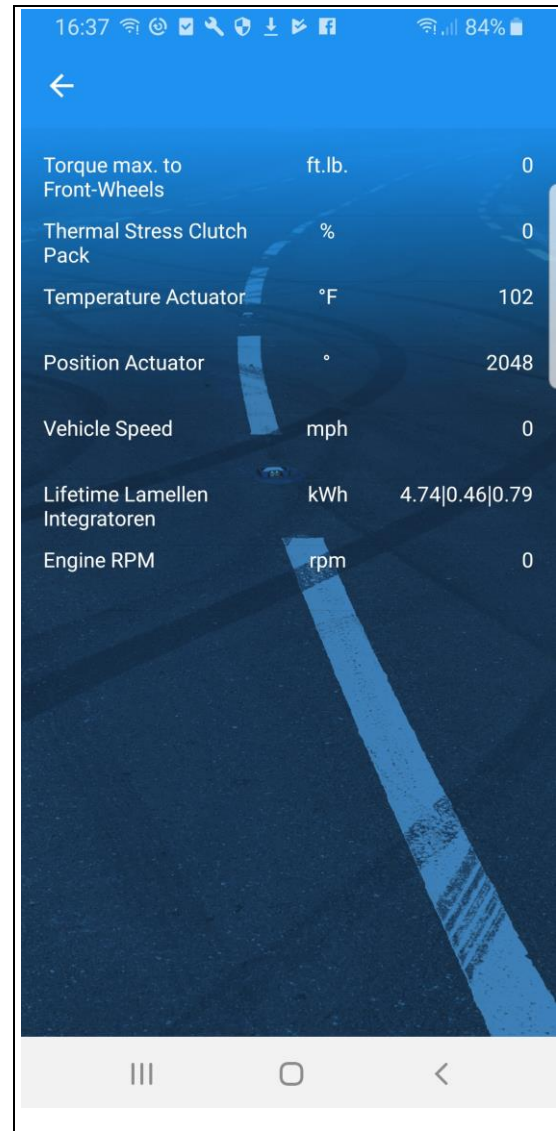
16:37 84%

←

| | | |
|---|---|---|
| Torque max. to Front-Wheels | ft.lb. | 0 |
| Thermal Stress Clutch Pack | % | 0 |
| Temperature Actuator | °F | 102 |
| Position Actuator | ° | 2048 |
| Vehicle Speed | mph | 0 |
| Lifetime Lamellen Integratoren | kWh | 4.74\|0.46\|0.79 |
| Engine RPM | rpm | 0 |